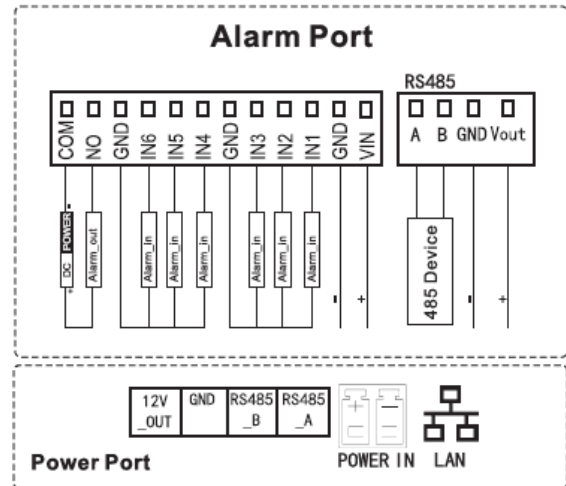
Alarm Port

RS485

COM NO GND IN6 IN5 IN4 GND IN3 IN2 IN1 GND VIN

A B GND Vout

+ DC POWER -

Alarm_out

Alarm_in Alarm_in Alarm_in

Alarm_in Alarm_in Alarm_in

- +

485 Device

- +

| 12V _OUT | GND | RS485 _B | RS485 _A |
|---|---|---|---|

+ -

Power Port

POWER IN LAN